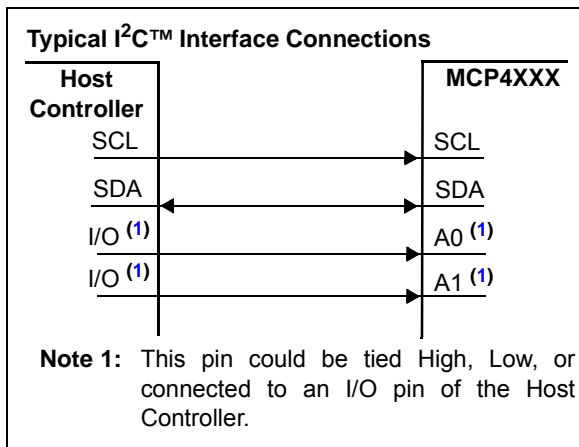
Typical I$^2$C™ Interface Connections

Host Controller

MCP4XXX

SCL

SCL

SDA

SDA

I/O $^{(1)}$

A0 $^{(1)}$

I/O $^{(1)}$

A1 $^{(1)}$

Note 1: This pin could be tied High, Low, or connected to an I/O pin of the Host Controller.